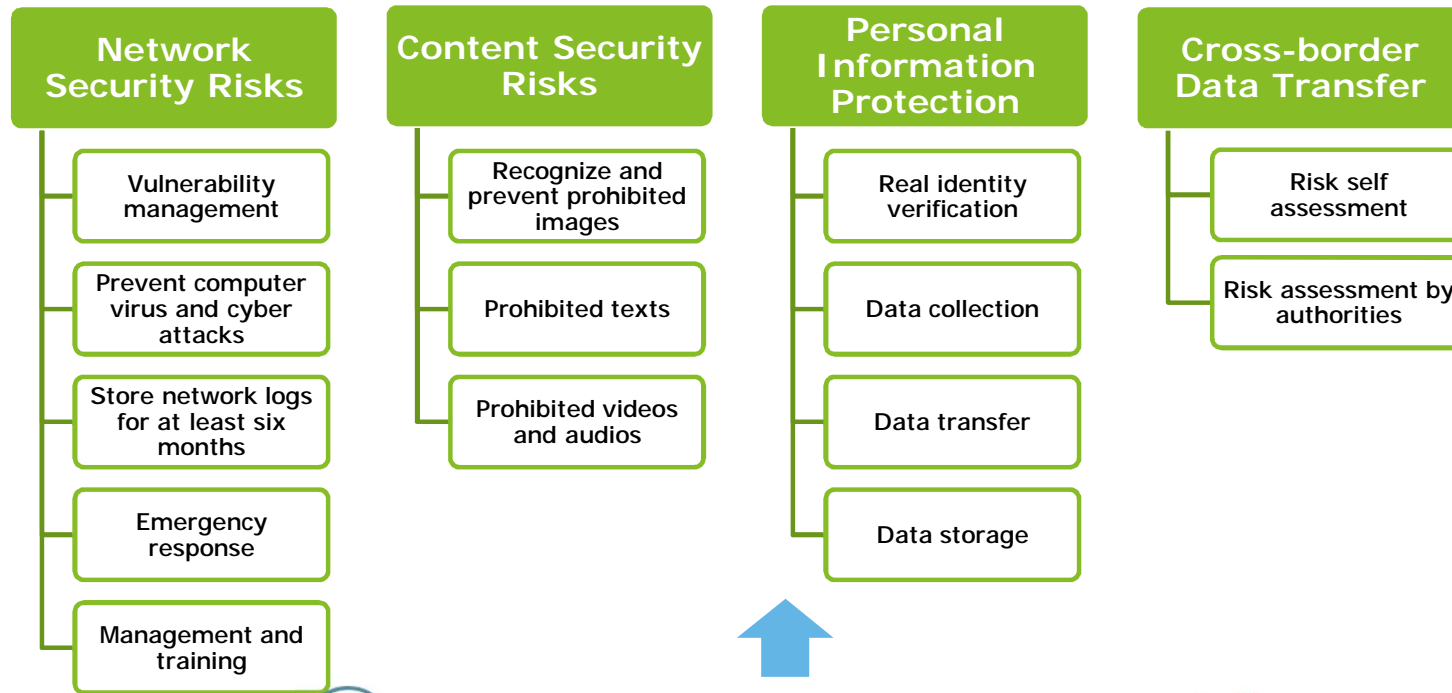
Network Security Risks

Vulnerability management

Prevent computer virus and cyber attacks

Store network logs for at least six months

Emergency response

Management and training

Content Security Risks

Recognize and prevent prohibited images

Prohibited texts

Prohibited videos and audios

Personal Information Protection

Real identity verification

Data collection

Data transfer

Data storage

Cross-border Data Transfer

Risk self assessment

Risk assessment by authorities